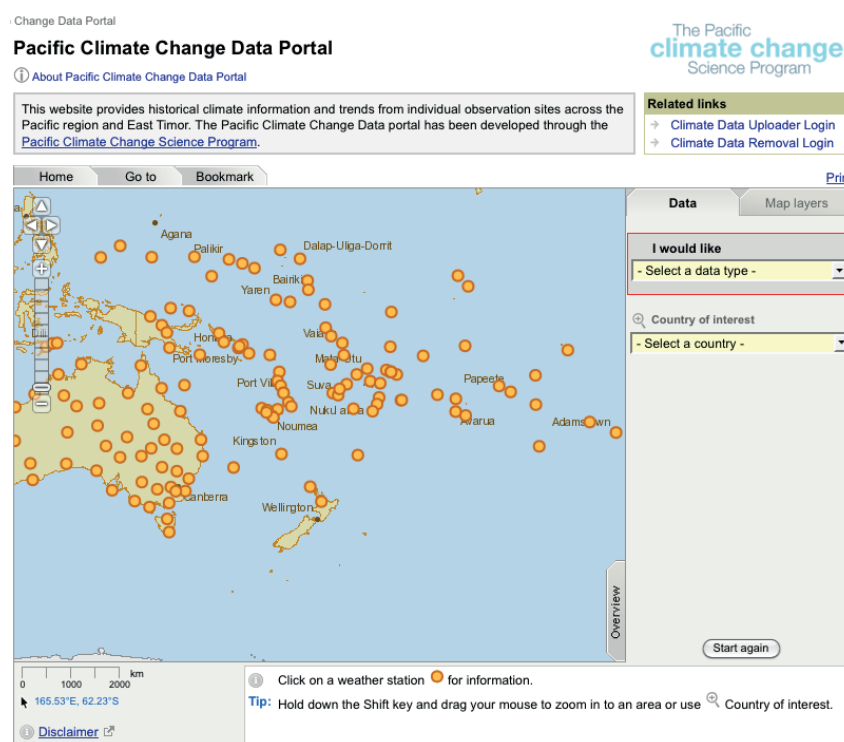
Change Data Portal
Pacific Climate Change Data Portal
About Pacific Climate Change Data Portal

The Pacific
climate change
Science Program

This website provides historical climate information and trends from individual observation sites across the Pacific region and East Timor. The Pacific Climate Change Data portal has been developed through the Pacific Climate Change Science Program.

Related links
Climate Data Uploader Login
Climate Data Removal Login

Home | Go to | Bookmark | Prin

Agana
Palikir
Dalap-Uliga-Dorrit
Bairiki
Yaren
Honiara
Port Moresby
Vaiaku
Matautu
Port Vila
Suva
Nuku'alofa
Noumea
Papeete
Avarua
Adamstown
Kingston
Canberra
Wellington
Overview

Data | Map layers
I would like
- Select a data type -
Country of interest
- Select a country -
Start again

0 1000 2000 km
165.53°E, 62.23°S
Disclaimer

Click on a weather station for information.
Tip: Hold down the Shift key and drag your mouse to zoom in to an area or use Country of interest.